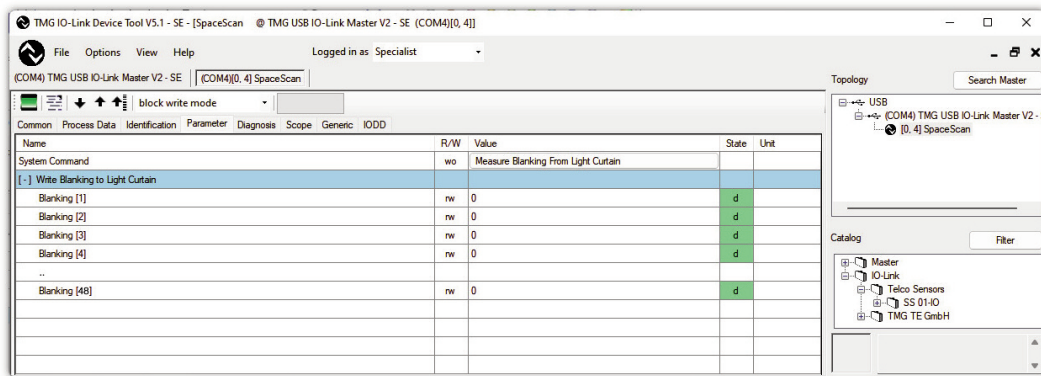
TMG IO-Link Device Tool V5.1 - SE - [SpaceScan @ TMG USB IO-Link Master V2 - SE (COM4)[0, 4]]

File Options View Help Logged in as Specialist

(COM4) TMG USB IO-Link Master V2 - SE | (COM4)[0, 4] SpaceScan

block write mode

Common Process Data Identification Parameter Diagnosis Scope Generic IODD

| Name | R/W | Value | State | Unit |
|---|---|---|---|---|
| System Command | wo | Measure Blanking From Light Curtain | | |
| [ - ] Write Blanking to Light Curtain | | | | |
| Blanking [1] | rw | 0 | d | |
| Blanking [2] | rw | 0 | d | |
| Blanking [3] | rw | 0 | d | |
| Blanking [4] | rw | 0 | d | |
| .. | | | | |
| Blanking [48] | rw | 0 | d | |

Topology
Search Master

USB
(COM4) TMG USB IO-Link Master V2 -
[0, 4] SpaceScan

Catalog
Filter

Master
IO-Link
Telco Sensors
SS 01-IO
TMG TE GmbH